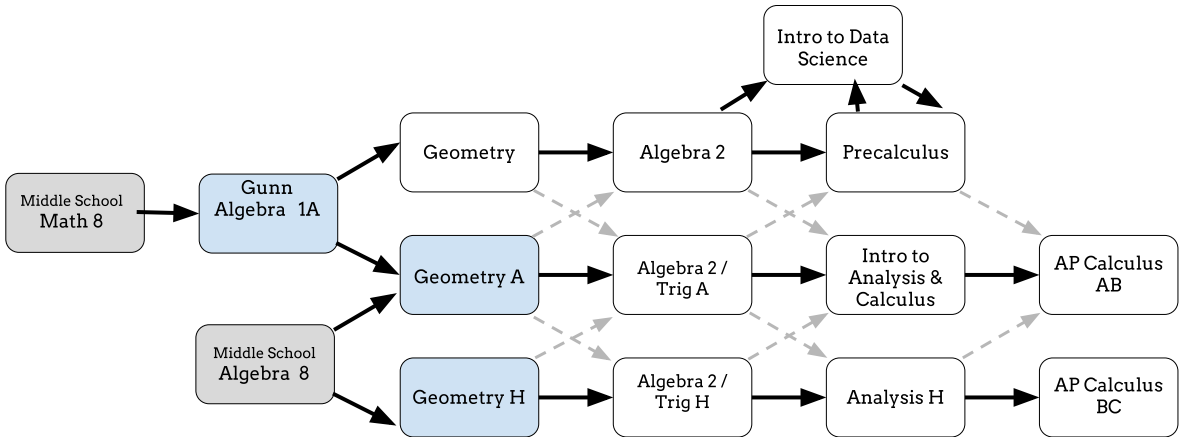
Intro to Data Science

Middle School Math 8

Gunn Algebra 1A

Geometry

Algebra 2

Precalculus

Geometry A

Algebra 2 / Trig A

Intro to Analysis & Calculus

AP Calculus AB

Middle School Algebra 8

Geometry H

Algebra 2 / Trig H

Analysis H

AP Calculus BC